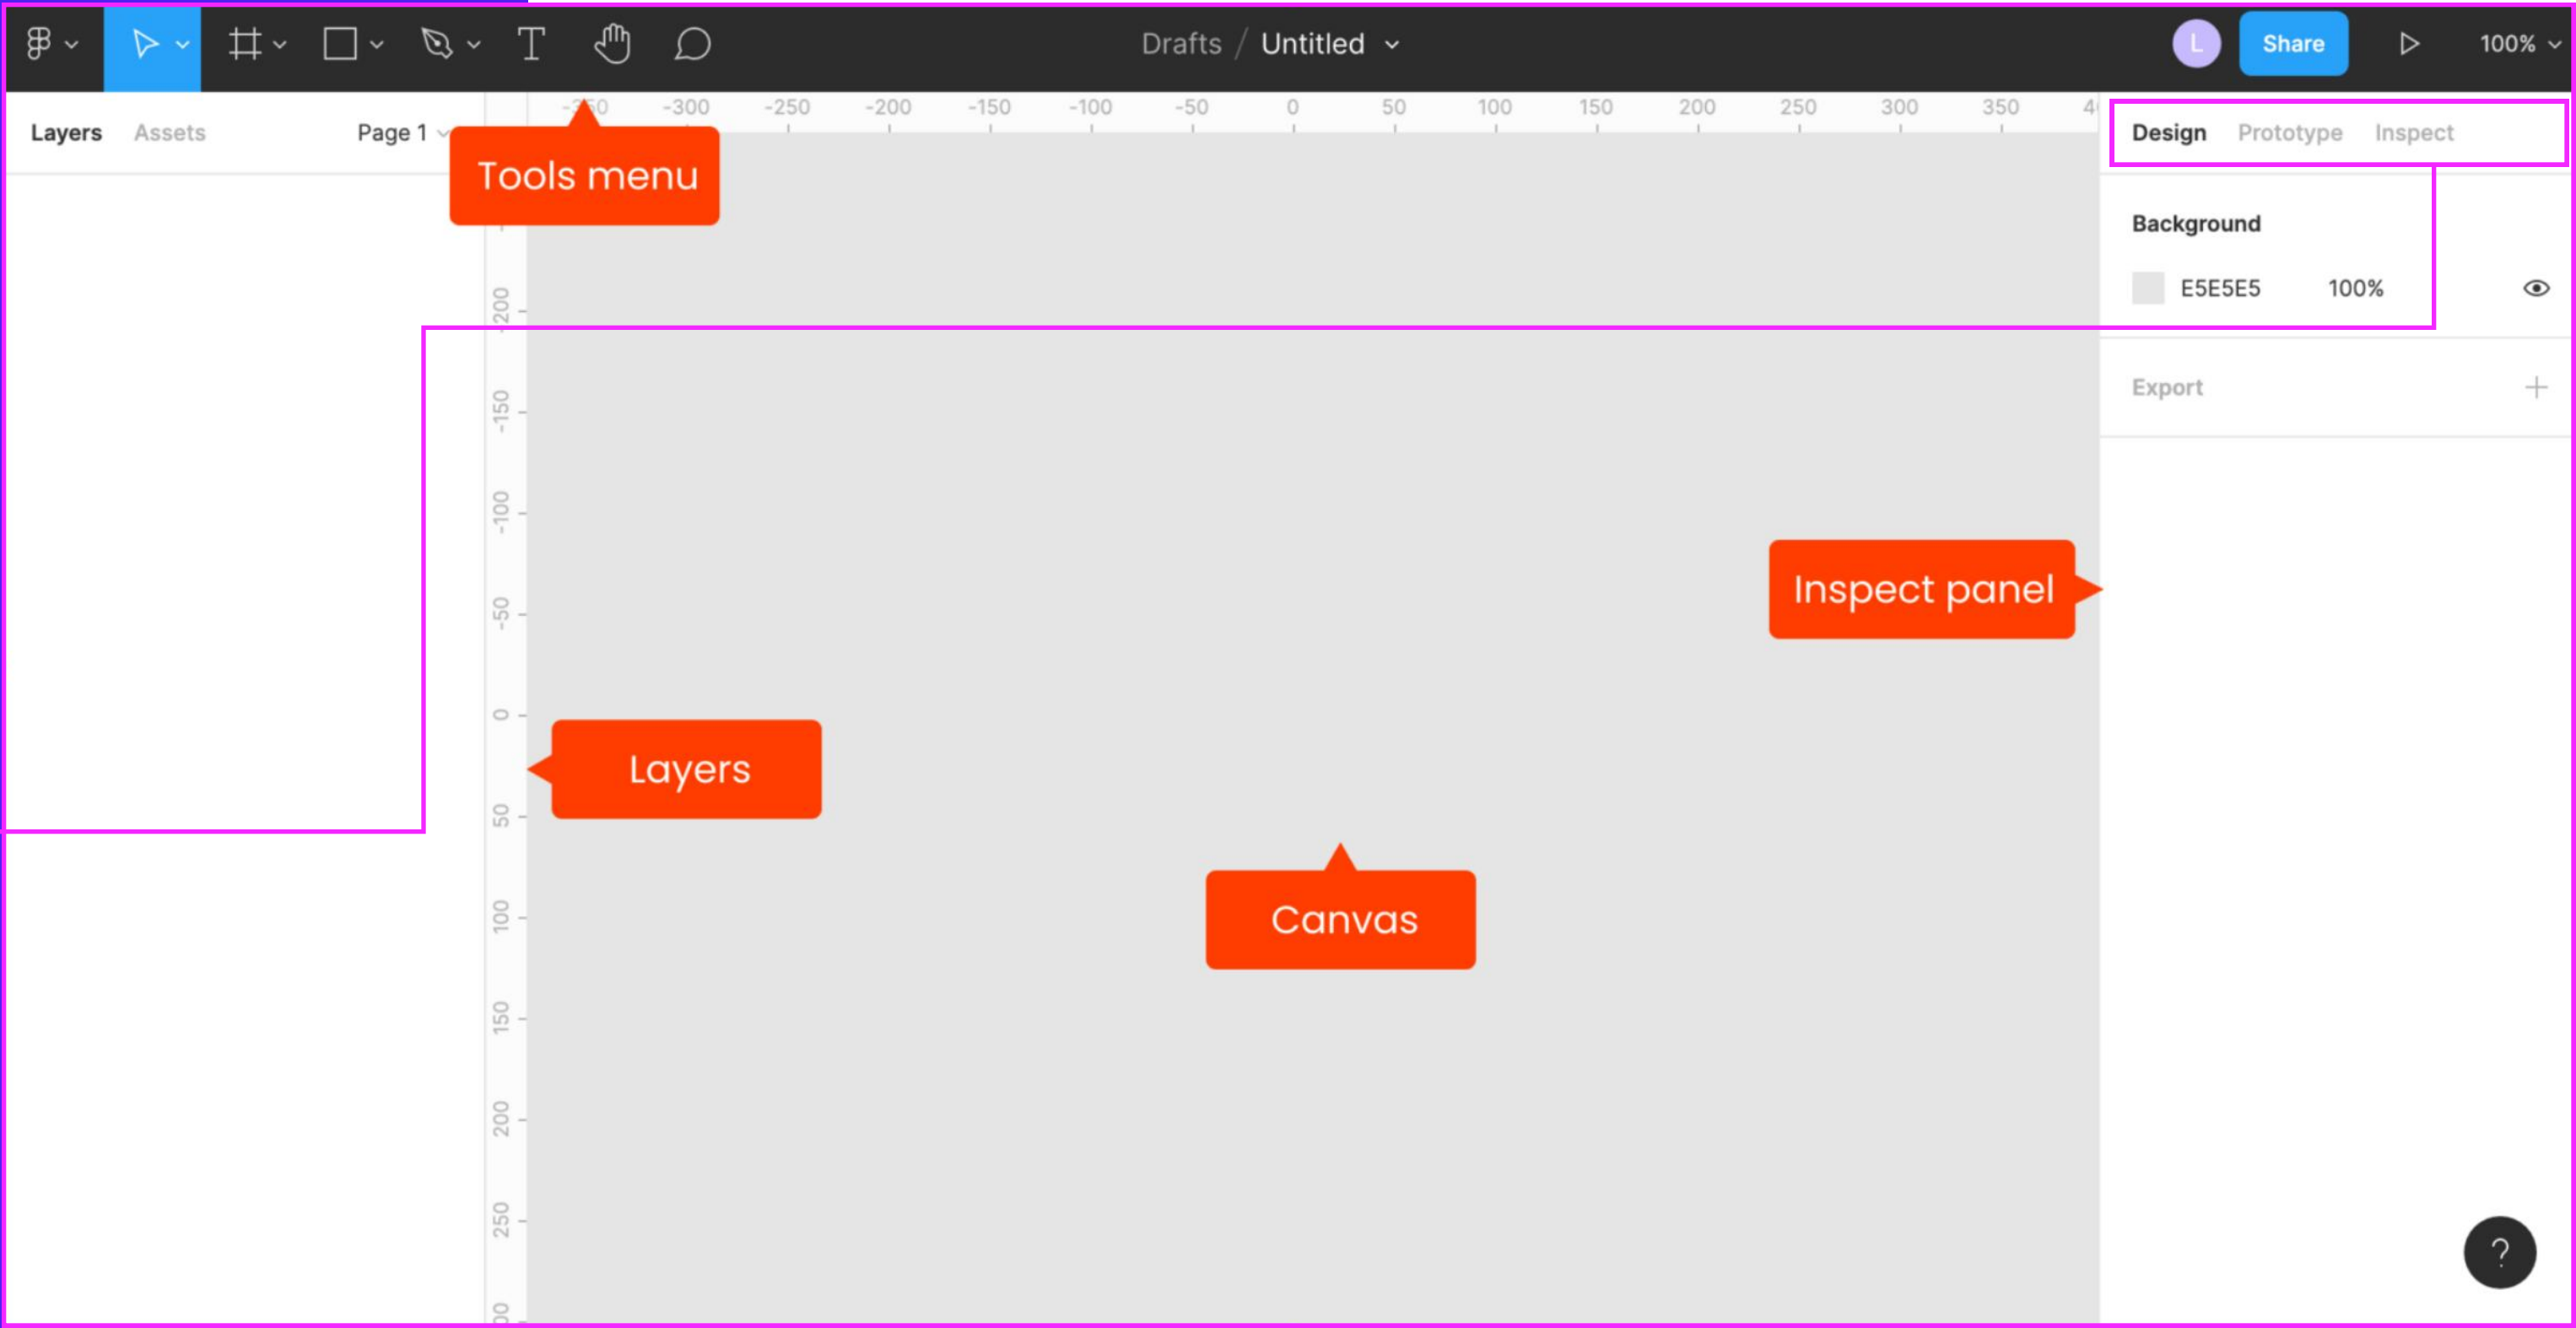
Drafts / Untitled

L Share 100%

Layers Assets Page 1

-350 -300 -250 -200 -150 -100 -50 0 50 100 150 200 250 300 350 4

Tools menu

Design Prototype Inspect

Background

E5E5E5 100%

Export +

-200 -150 -100 -50 0 50 100 150 200 250 300

Inspect panel

Layers

Canvas

?